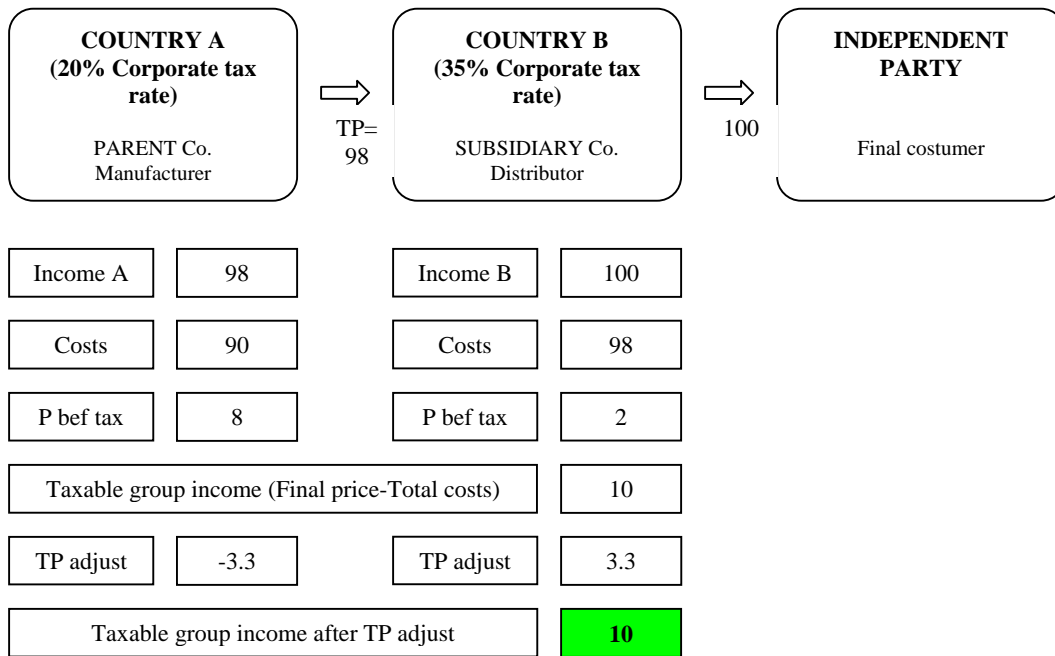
COUNTRY A
(20% Corporate tax rate)

PARENT Co.
Manufacturer

TP=
98

COUNTRY B
(35% Corporate tax rate)

SUBSIDIARY Co.
Distributor

100

INDEPENDENT PARTY

Final costumer

| Income A | 98 | Income B | 100 |
|---|---|---|---|
| Costs | 90 | Costs | 98 |
| P bef tax | 8 | P bef tax | 2 |

Taxable group income (Final price-Total costs) | 10

| TP adjust | -3.3 | TP adjust | 3.3 |
|---|---|---|---|

Taxable group income after TP adjust | **10**